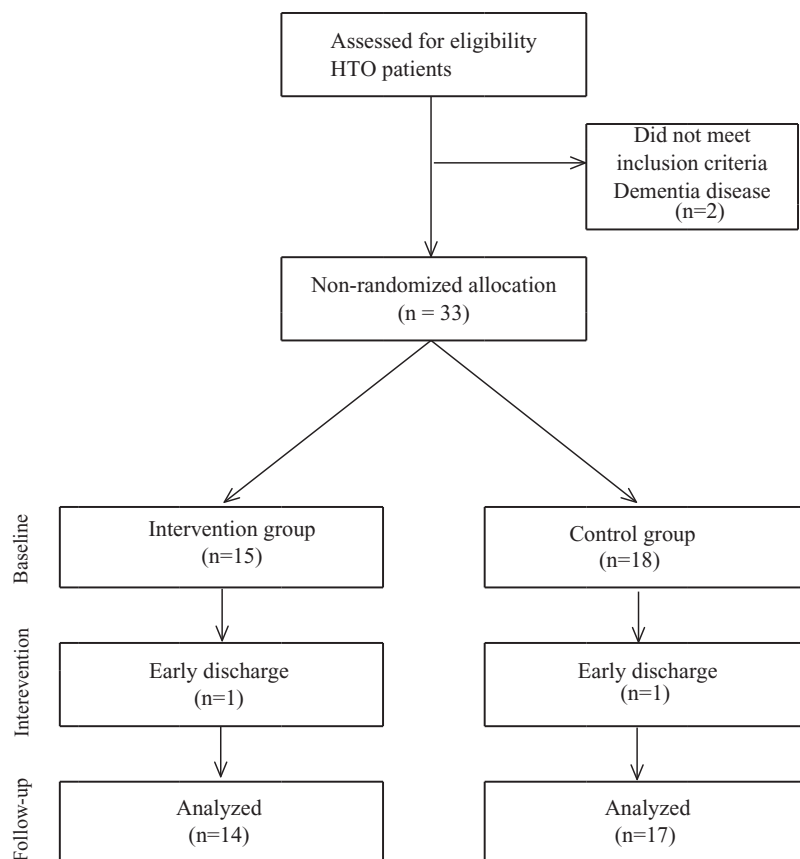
Assessed for eligibility
HTO patients

Did not meet inclusion criteria
Dementia disease
(n=2)

Non-randomized allocation
(n = 33)

Baseline

Intervention group
(n=15)

Control group
(n=18)

Interevention

Early discharge
(n=1)

Early discharge
(n=1)

Follow-up

Analyzed
(n=14)

Analyzed
(n=17)